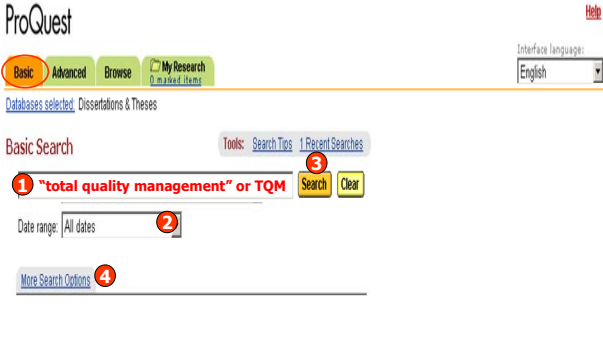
ProQuest

Help

Basic Advanced Browse My Research 0 marked items

Interface language:
English

Databases selected: Dissertations & Theses

Basic Search

Tools: Search Tips 1 Recent Searches

1 "total quality management" or TQM

3 Search Clear

Date range: All dates 2

More Search Options 4